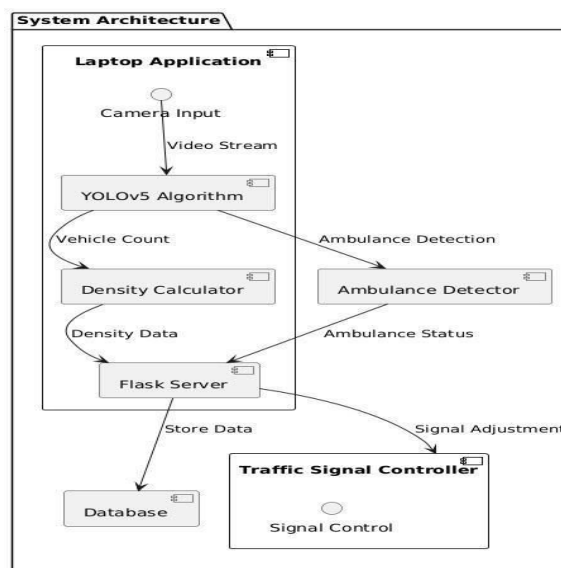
System Architecture

Laptop Application

Camera Input

Video Stream

YOLOv5 Algorithm

Vehicle Count

Ambulance Detection

Density Calculator

Ambulance Detector

Density Data

Ambulance Status

Flask Server

Store Data

Signal Adjustment

Traffic Signal Controller

Signal Control

Database